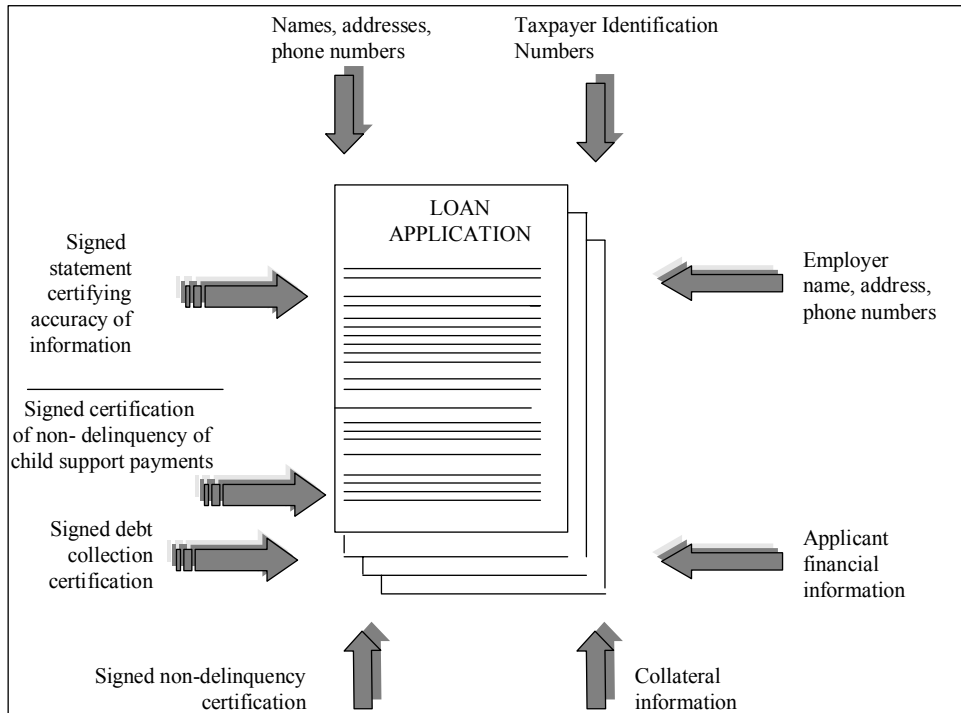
Names, addresses, phone numbers

Taxpayer Identification Numbers

LOAN APPLICATION

Signed statement certifying accuracy of information

Employer name, address, phone numbers

Signed certification of non- delinquency of child support payments

Signed debt collection certification

Applicant financial information

Signed non-delinquency certification

Collateral information